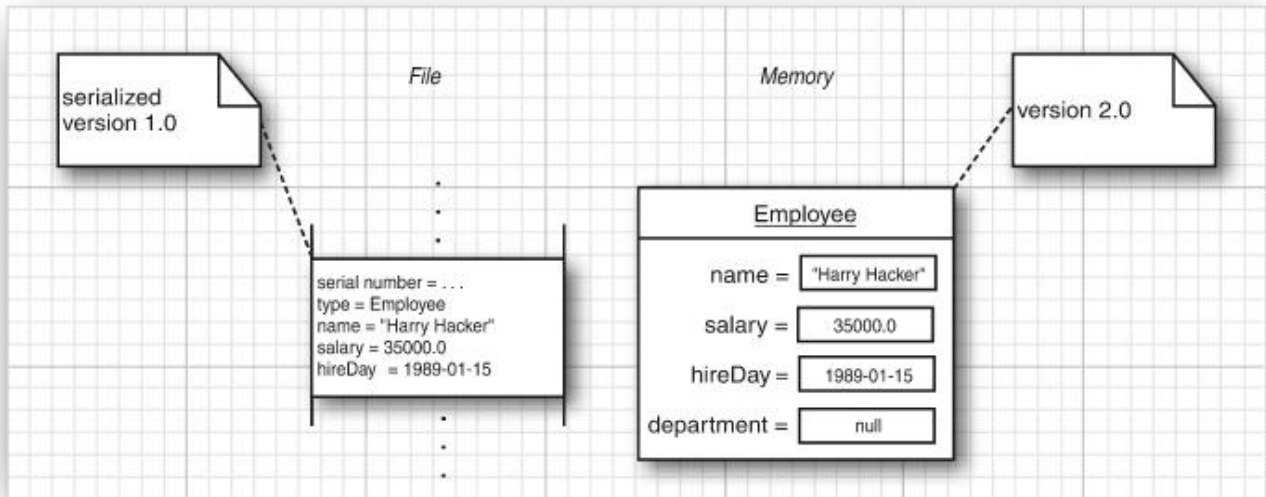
serialized version 1.0

File

Memory

version 2.0

serial number = . . .
type = Employee
name = "Harry Hacker"
salary = 35000.0
hireDay = 1989-01-15

Employee

name = "Harry Hacker"

salary = 35000.0

hireDay = 1989-01-15

department = null